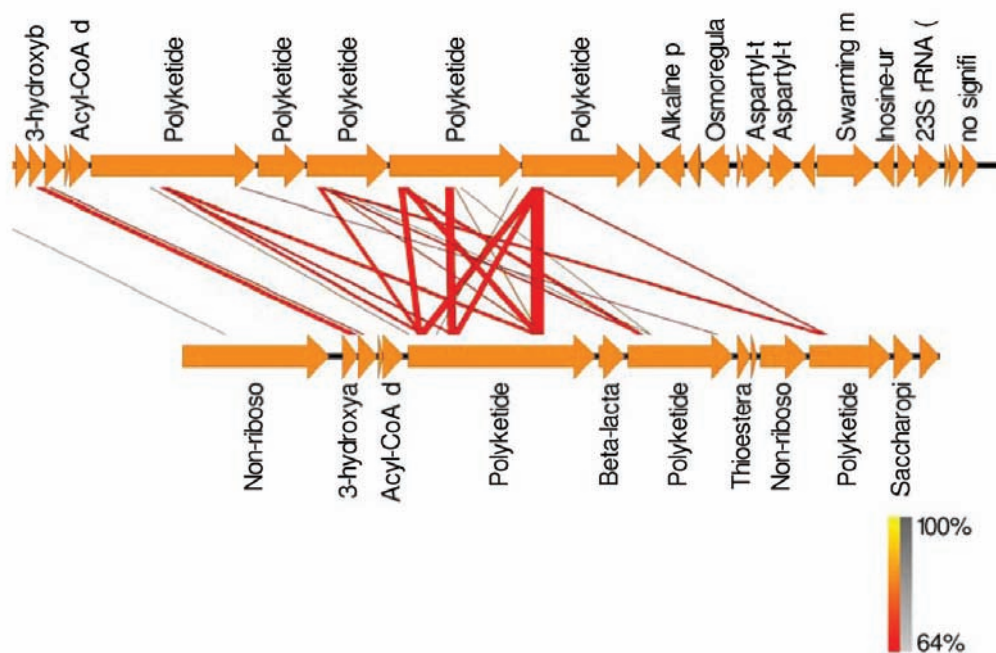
3-hydroxyb
Acyl-CoA d
Polyketide
Polyketide
Polyketide
Polyketide
Polyketide
Alkaline p
Osmoregula
Aspartyl-t
Aspartyl-t
Swarming m
Inosine-ur
23S rRNA (
no signifi

Non-riboso
3-hydroxya
Acyl-CoA d
Polyketide
Beta-lacta
Polyketide
Thioestera
Non-riboso
Polyketide
Saccharopi

100%
64%